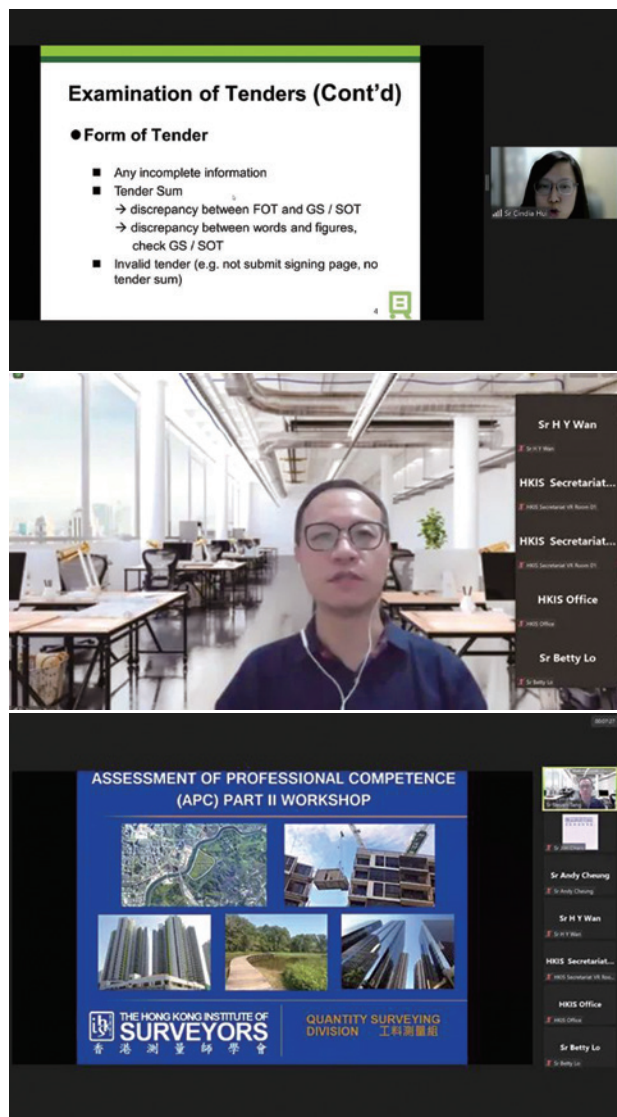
Examination of Tenders (Cont'd)

● Form of Tender

■ Any incomplete information
■ Tender Sum
→ discrepancy between FOT and GS / SOT
→ discrepancy between words and figures, check GS / SOT
■ Invalid tender (e.g. not submit signing page, no tender sum)

4

Sr Cindia Hui

Sr H Y Wan
Sr H Y Wan
HKIS Secretariat...
HKIS Secretariat VR Room 01
HKIS Secretariat...
HKIS Secretariat VR Room 01
HKIS Office
HKIS Office
Sr Betty Lo
Sr Betty Lo

ASSESSMENT OF PROFESSIONAL COMPETENCE (APC) PART II WORKSHOP

THE HONG KONG INSTITUTE OF SURVEYORS
香港測量師學會

QUANTITY SURVEYING DIVISION 工料測量組

Sr Andy Cheung
Sr Andy Cheung
Sr H Y Wan
Sr H Y Wan
HKIS Secretariat...
HKIS Secretariat VR Roo...
HKIS Office
HKIS Office
Sr Betty Lo
Sr Betty Lo